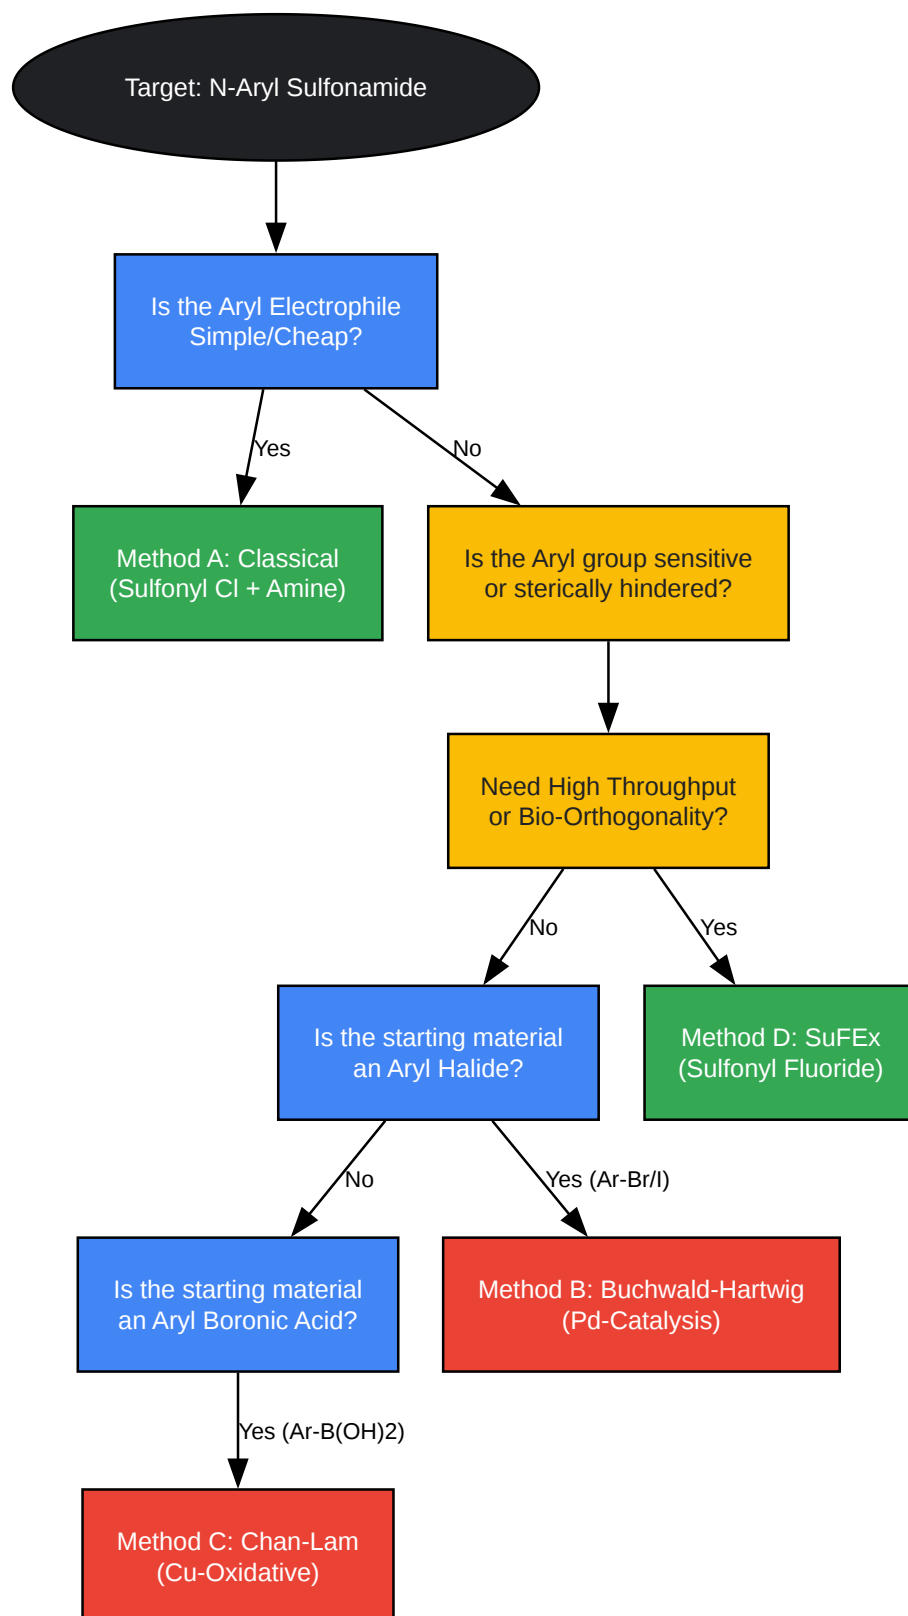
Target: N-Aryl Sulfonamide

Is the Aryl Electrophile Simple/Cheap?

Yes

No

Method A: Classical (Sulfonyl Cl + Amine)

Is the Aryl group sensitive or sterically hindered?

Need High Throughput or Bio-Orthogonality?

No

Yes

Is the starting material an Aryl Halide?

Method D: SuFEx (Sulfonyl Fluoride)

No

Yes (Ar-Br/I)

Is the starting material an Aryl Boronic Acid?

Method B: Buchwald-Hartwig (Pd-Catalysis)

Yes (Ar-B(OH)2)

Method C: Chan-Lam (Cu-Oxidative)